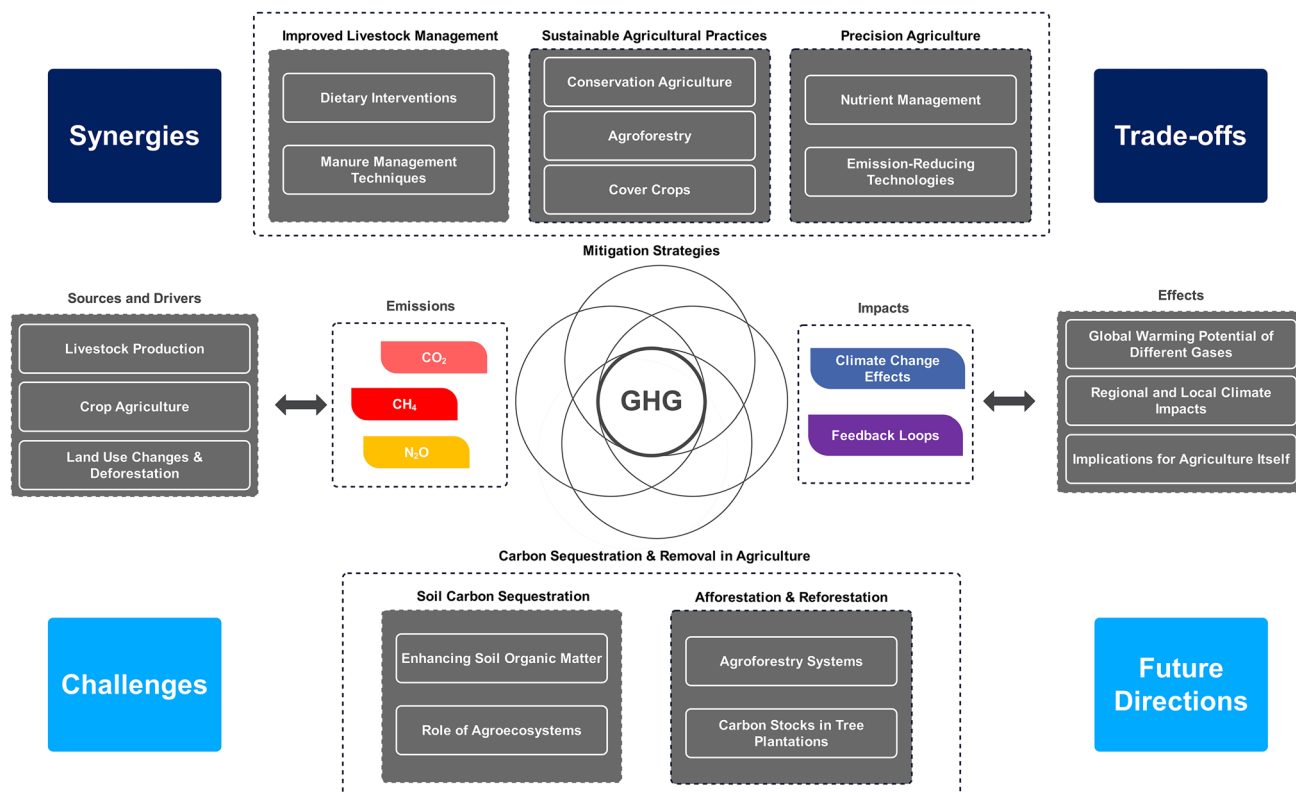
Synergies

Improved Livestock Management

Dietary Interventions

Manure Management Techniques

Sustainable Agricultural Practices

Conservation Agriculture

Agroforestry

Cover Crops

Precision Agriculture

Nutrient Management

Emission-Reducing Technologies

Trade-offs

Mitigation Strategies

Sources and Drivers

Livestock Production

Crop Agriculture

Land Use Changes & Deforestation

Emissions

$CO_2$

$CH_4$

$N_2O$

GHG

Impacts

Climate Change Effects

Feedback Loops

Effects

Global Warming Potential of Different Gases

Regional and Local Climate Impacts

Implications for Agriculture Itself

Carbon Sequestration & Removal in Agriculture

Challenges

Soil Carbon Sequestration

Enhancing Soil Organic Matter

Role of Agroecosystems

Afforestation & Reforestation

Agroforestry Systems

Carbon Stocks in Tree Plantations

Future Directions